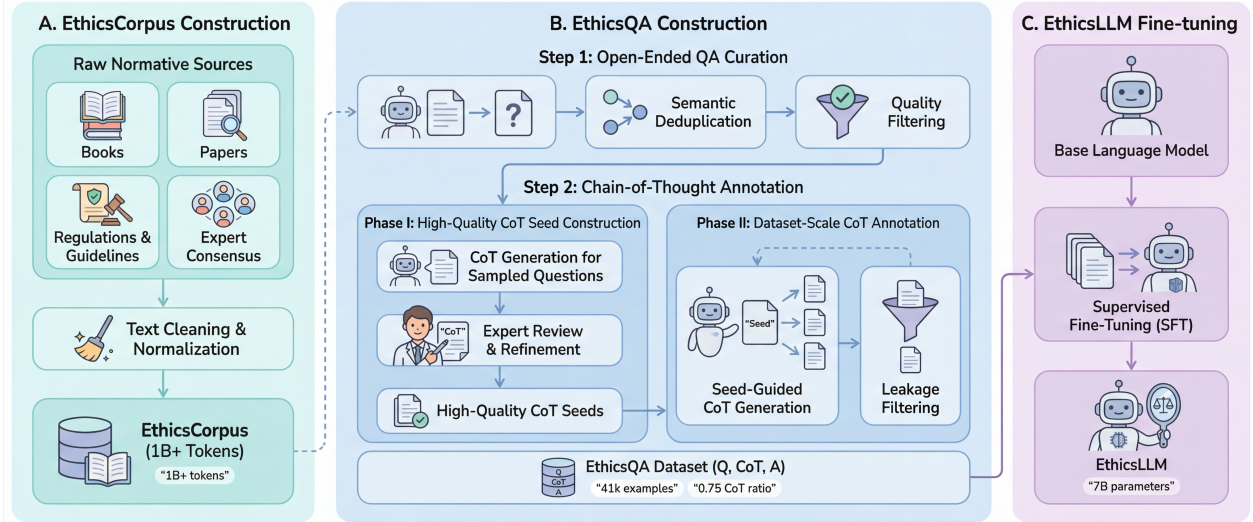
A. EthicsCorpus Construction

Raw Normative Sources

Books

Papers

Regulations & Guidelines

Expert Consensus

Text Cleaning & Normalization

EthicsCorpus (1B+ Tokens)

"1B+ tokens"

B. EthicsQA Construction

Step 1: Open-Ended QA Curation

?

Semantic Deduplication

Quality Filtering

Step 2: Chain-of-Thought Annotation

Phase I: High-Quality CoT Seed Construction

CoT Generation for Sampled Questions

"CoT"

Expert Review & Refinement

High-Quality CoT Seeds

Phase II: Dataset-Scale CoT Annotation

"Seed"

Seed-Guided CoT Generation

Leakage Filtering

Q
CoT
A

EthicsQA Dataset (Q, CoT, A)

"41k examples" "0.75 CoT ratio"

C. EthicsLLM Fine-tuning

Base Language Model

Supervised Fine-Tuning (SFT)

EthicsLLM

"7B parameters"